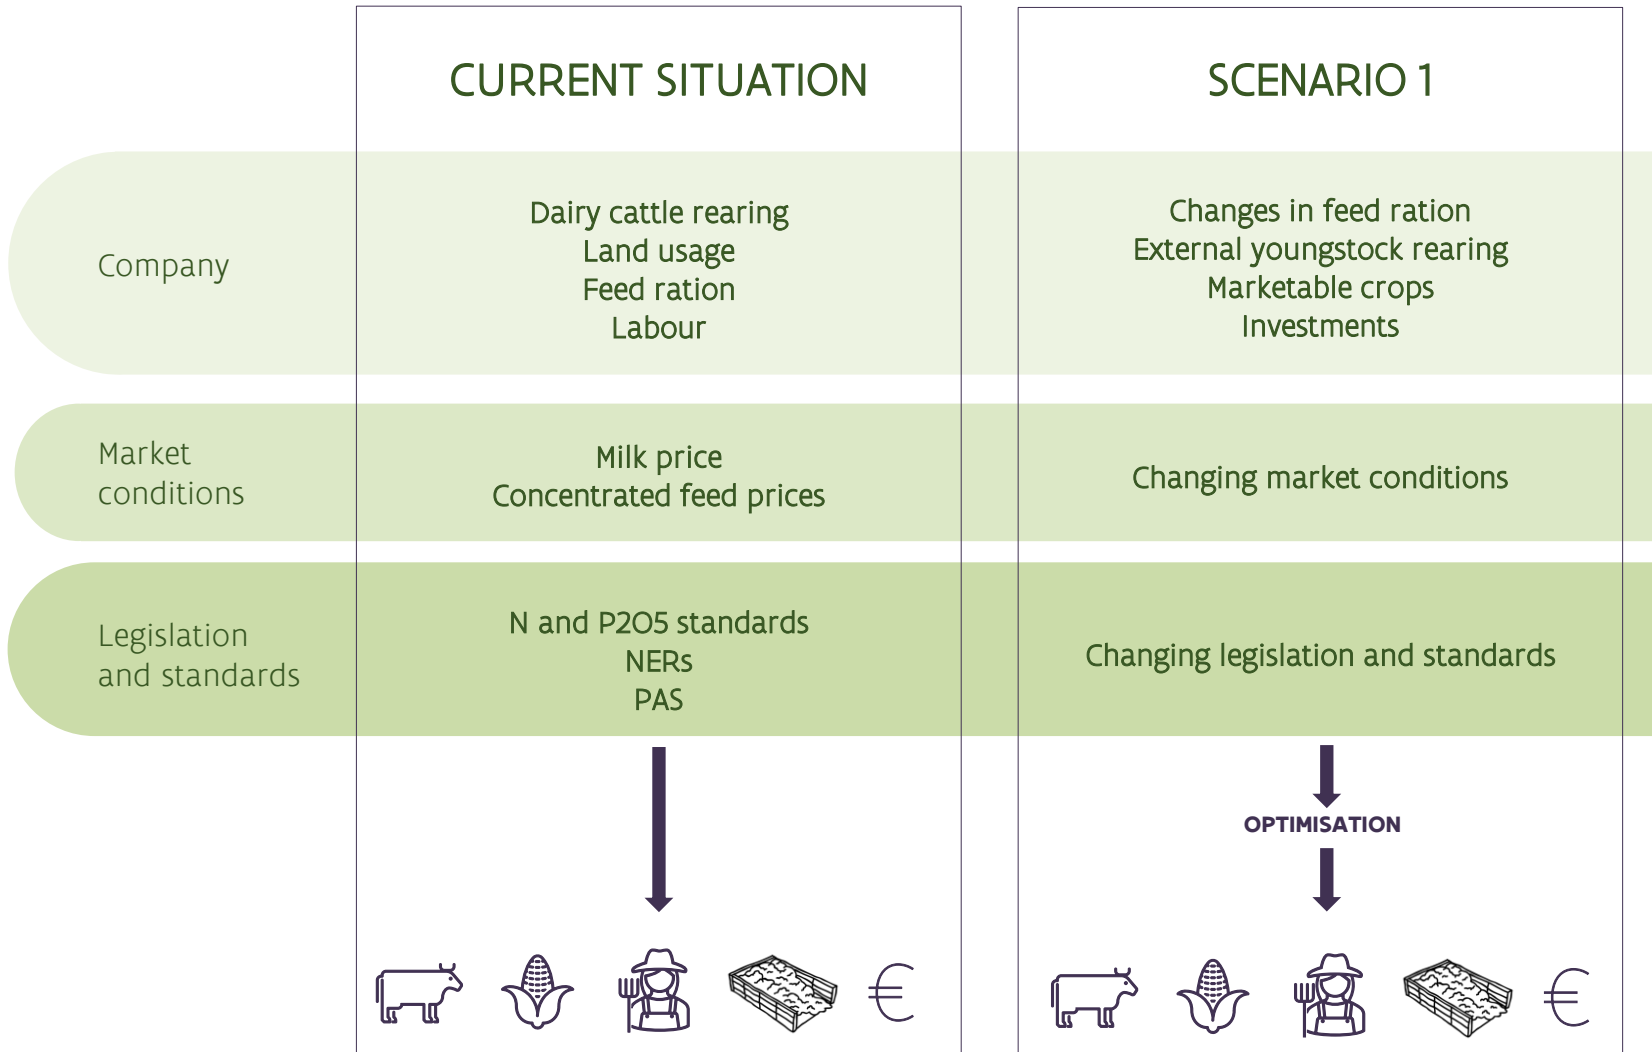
CURRENT SITUATION

SCENARIO 1

Company

Dairy cattle rearing
Land usage
Feed ration
Labour

Changes in feed ration
External youngstock rearing
Marketable crops
Investments

Market conditions

Milk price
Concentrated feed prices

Changing market conditions

Legislation and standards

N and P2O5 standards
NERs
PAS

Changing legislation and standards

OPTIMISATION

€

€